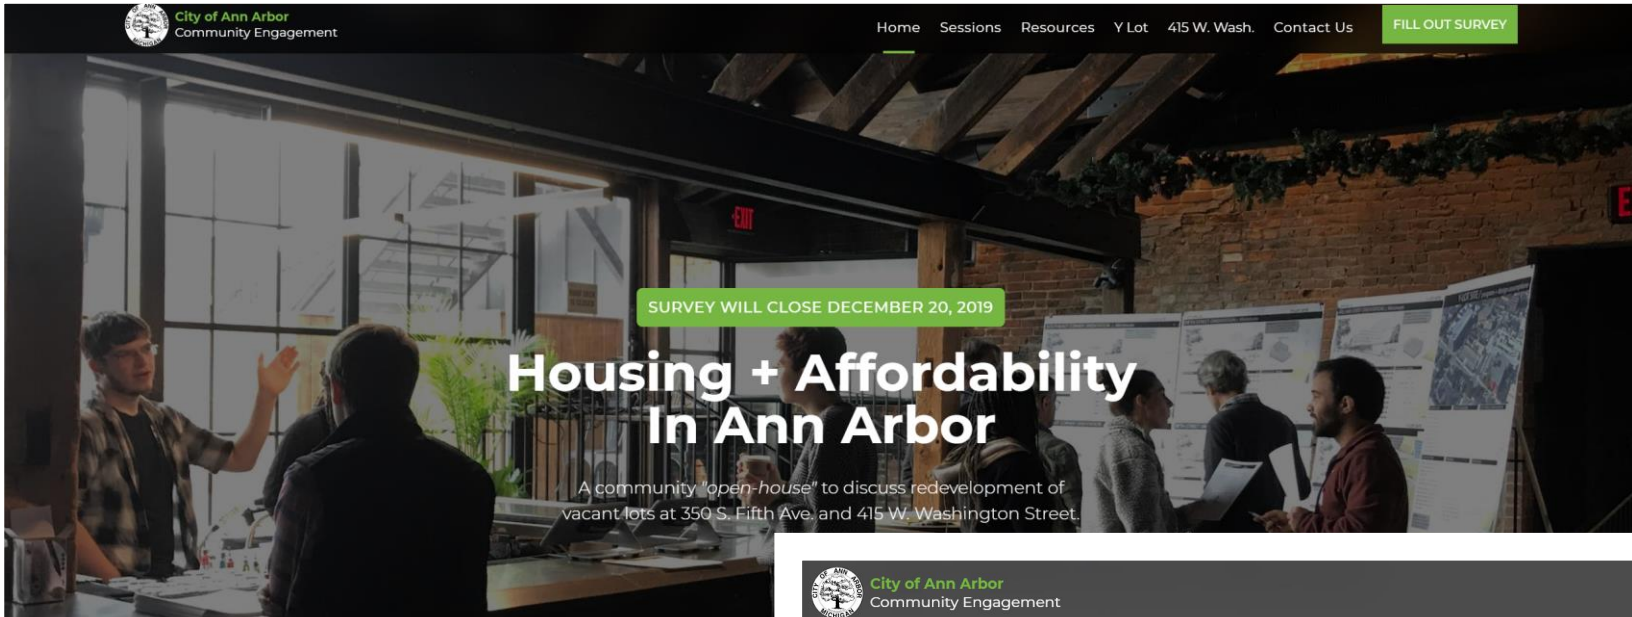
City of Ann Arbor
Community Engagement

Home Sessions Resources Y Lot 415 W. Wash. Contact Us FILL OUT SURVEY

EXIT

SURVEY WILL CLOSE DECEMBER 20, 2019

Housing + Affordability In Ann Arbor

A community "open-house" to discuss redevelopment of vacant lots at 350 S. Fifth Ave. and 415 W. Washington Street.

City of Ann Arbor
Community Engagement